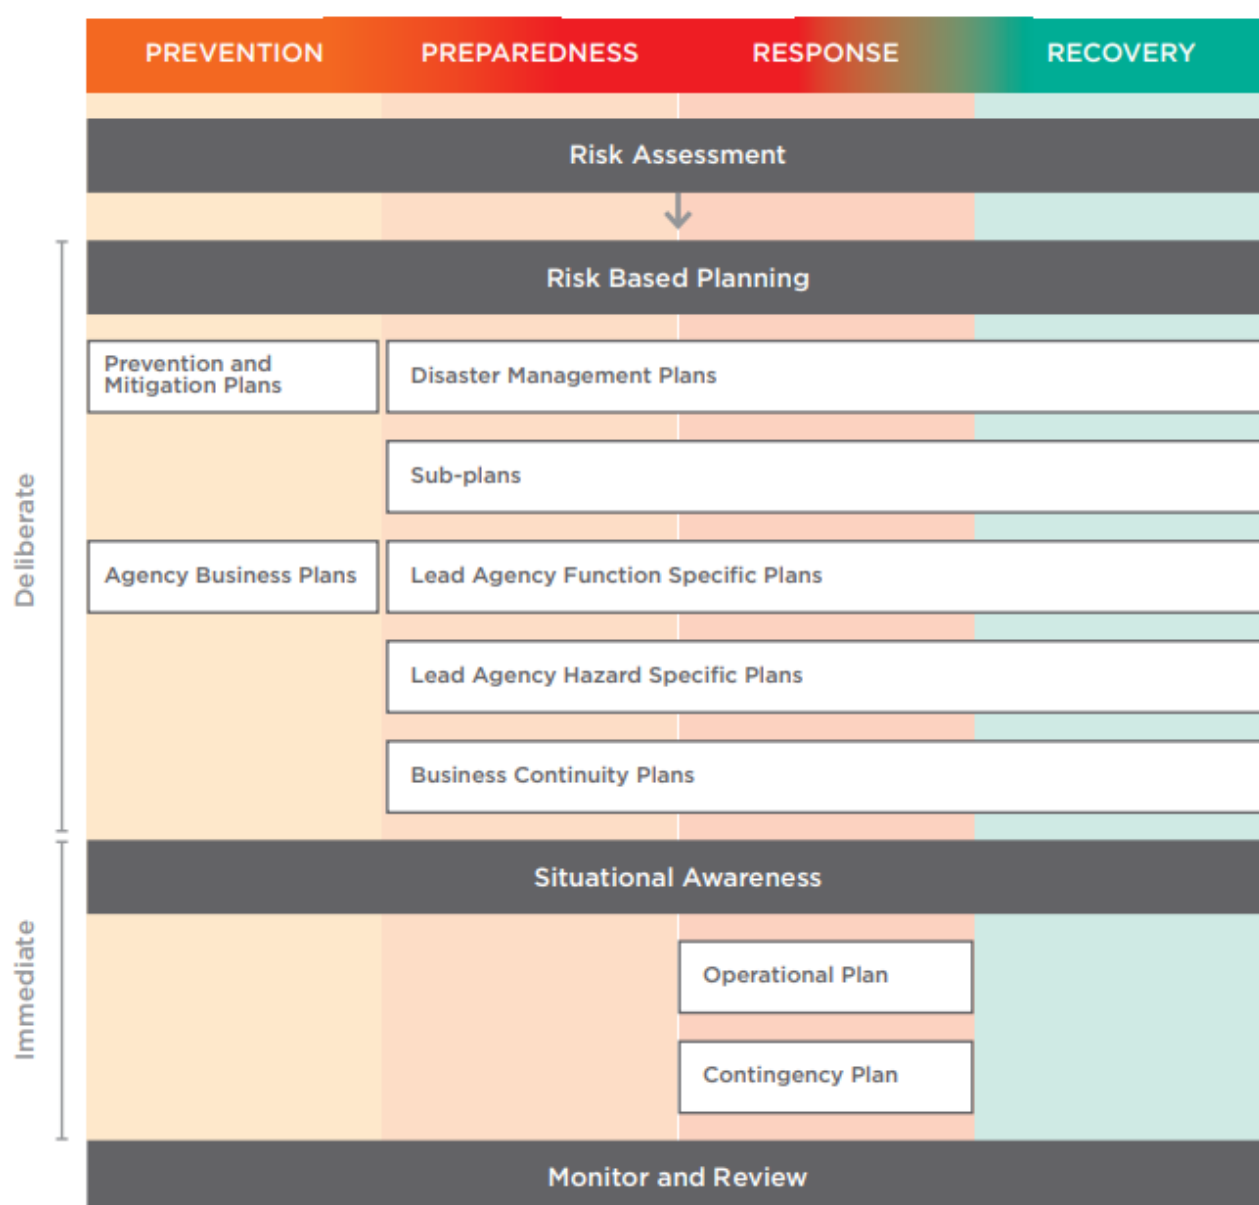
PREVENTION PREPAREDNESS RESPONSE RECOVERY

Risk Assessment

Risk Based Planning

Deliberate

Prevention and Mitigation Plans

Disaster Management Plans

Sub-plans

Agency Business Plans

Lead Agency Function Specific Plans

Lead Agency Hazard Specific Plans

Business Continuity Plans

Situational Awareness

Immediate

Operational Plan

Contingency Plan

Monitor and Review